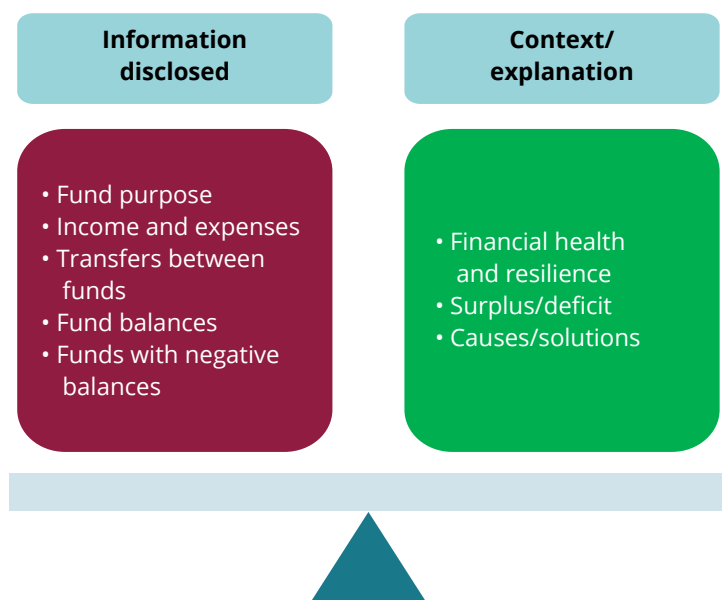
Information disclosed

Context/ explanation

• Fund purpose
• Income and expenses
• Transfers between funds
• Fund balances
• Funds with negative balances

• Financial health and resilience
• Surplus/deficit
• Causes/solutions